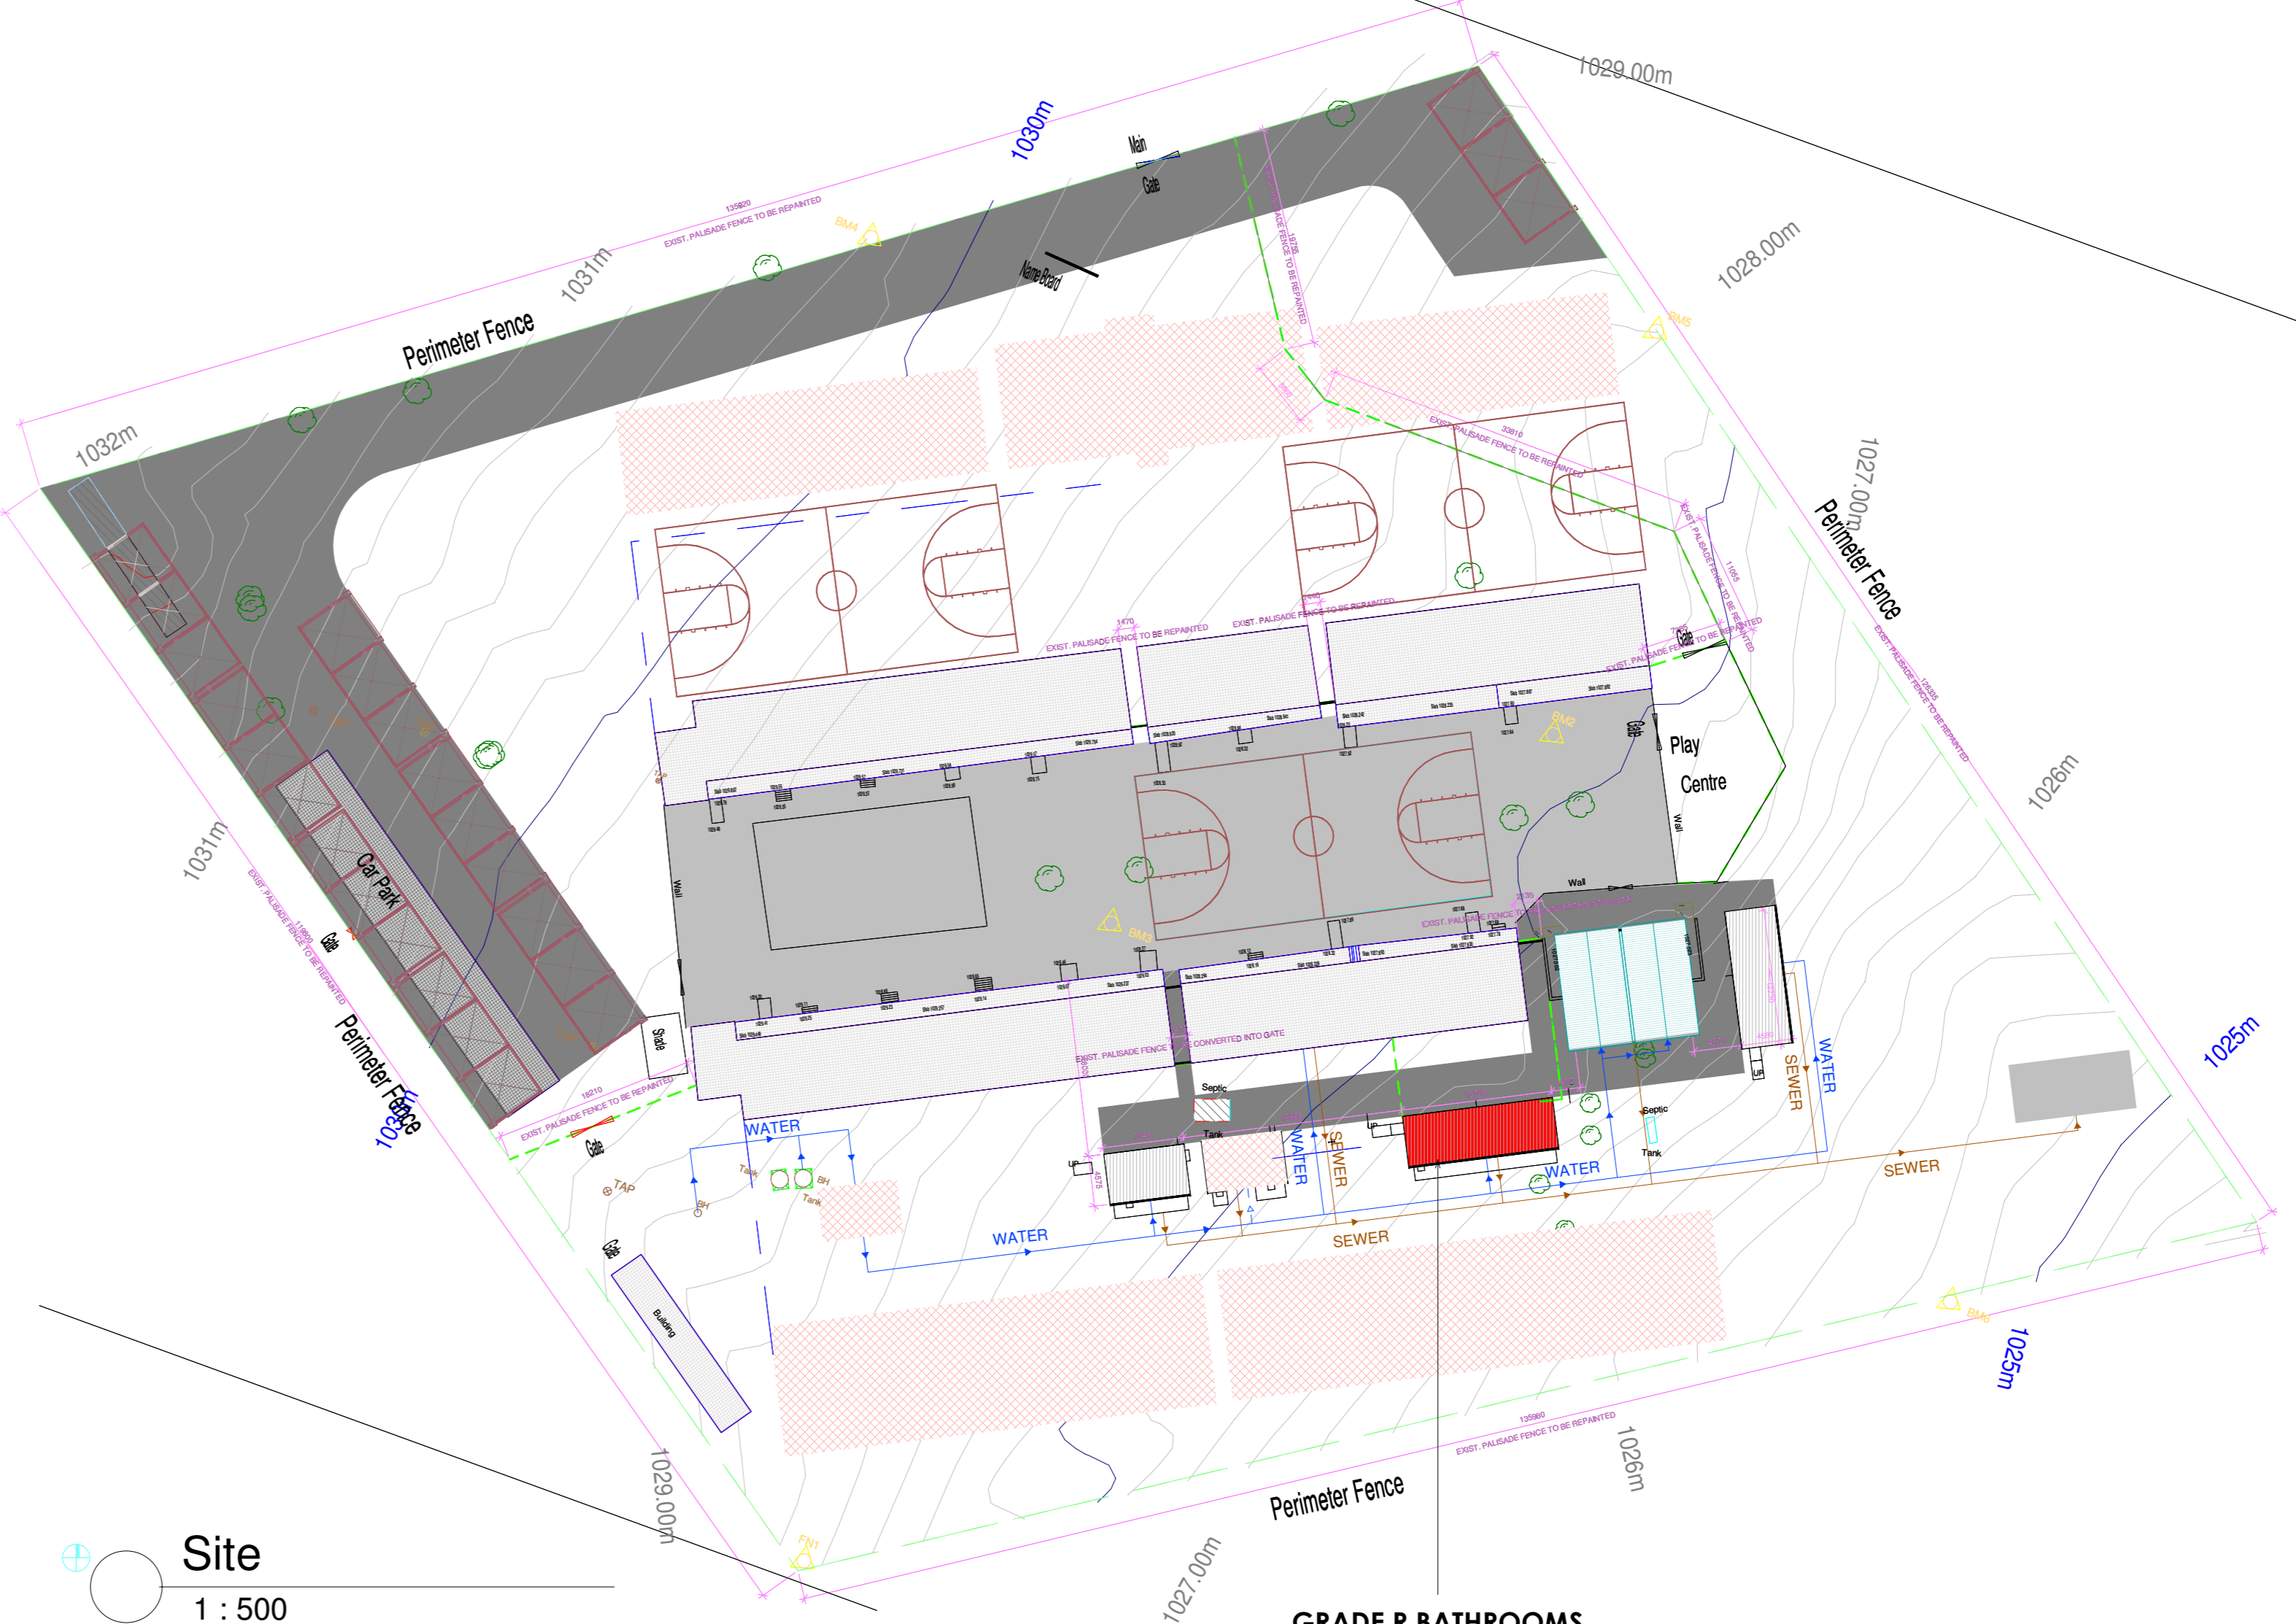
1029.00m
1030m
Main
Gate
135920
EXIST. PALISADE FENCE TO BE REPAINTED
BM4
Name Board
1031m
Perimeter Fence
1028.00m
BM5
1032m
EXIST. PALISADE FENCE TO BE REPAINTED
33810
EXIST. PALISADE FENCE TO BE REPAINTED
1027.00m
Perimeter Fence
EXIST. PALISADE FENCE TO BE REPAINTED
1470
EXIST. PALISADE FENCE TO BE REPAINTED
EXIST. PALISADE FENCE TO BE REPAINTED
Gate
EXIST. PALISADE FENCE TO BE REPAINTED
BM2
Gate
Play
Centre
1026m
Wall
Wall
1031m
EXIST. PALISADE FENCE TO BE REPAINTED
Car Park
Gate
Wall
BM3
EXIST. PALISADE FENCE TO BE REPAINTED
Wall
Stage
Perimeter Fence
1030m
18210
EXIST. PALISADE FENCE TO BE REPAINTED
EXIST. PALISADE FENCE TO BE CONVERTED INTO GATE
Gate
WATER
Septic
Tank
WATER
SEWER
SEWER
WATER
Septic
Tank
UP
1025m
TAP
Tank
BH
BH
Tank
WATER
UP
WATER
SEWER
SEWER
Gate
Building
BM6
1025m
135980
EXIST. PALISADE FENCE TO BE REPAINTED
1026m
1029.00m
Perimeter Fence
FN1
1027.00m
Site
1 : 500
GRADE R BATHROOMS